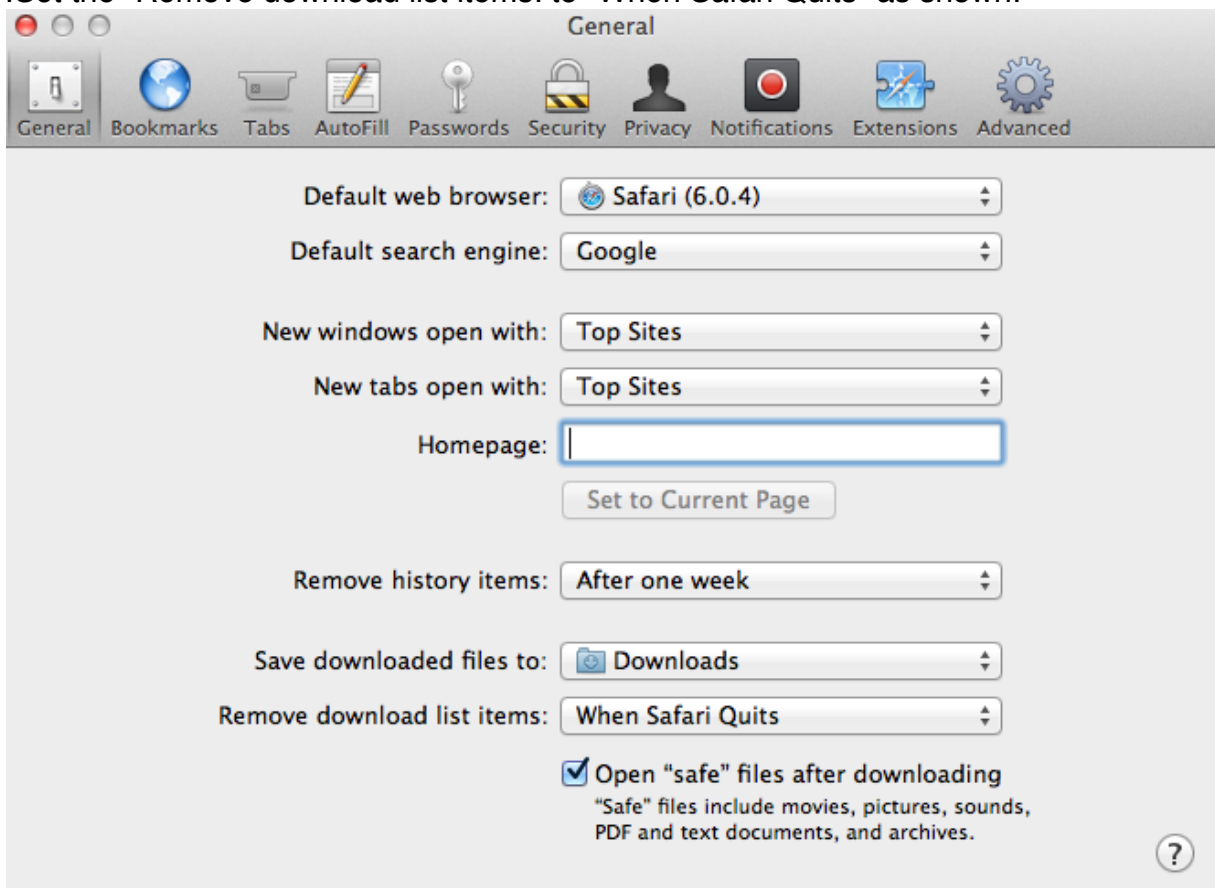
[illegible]Set the "Remove download list items: to "When Safari Quits" as shown.

General

General Bookmarks Tabs AutoFill Passwords Security Privacy Notifications Extensions Advanced

Default web browser: Safari (6.0.4)

Default search engine: Google

New windows open with: Top Sites

New tabs open with: Top Sites

Homepage:

Set to Current Page

Remove history items: After one week

Save downloaded files to: Downloads

Remove download list items: When Safari Quits

Open "safe" files after downloading
"Safe" files include movies, pictures, sounds, PDF and text documents, and archives.

?